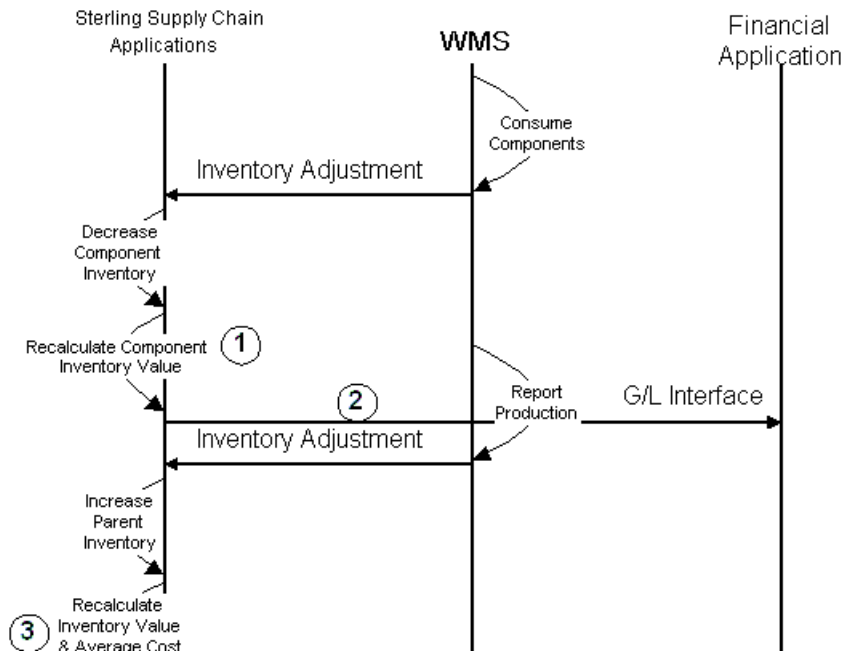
Sterling Supply Chain Applications

WMS

Financial Application

Consume Components

Inventory Adjustment

Decrease Component Inventory

Recalculate Component Inventory Value

1

Report Production

2

G/L Interface

Inventory Adjustment

Increase Parent Inventory

Recalculate Inventory Value & Average Cost

3